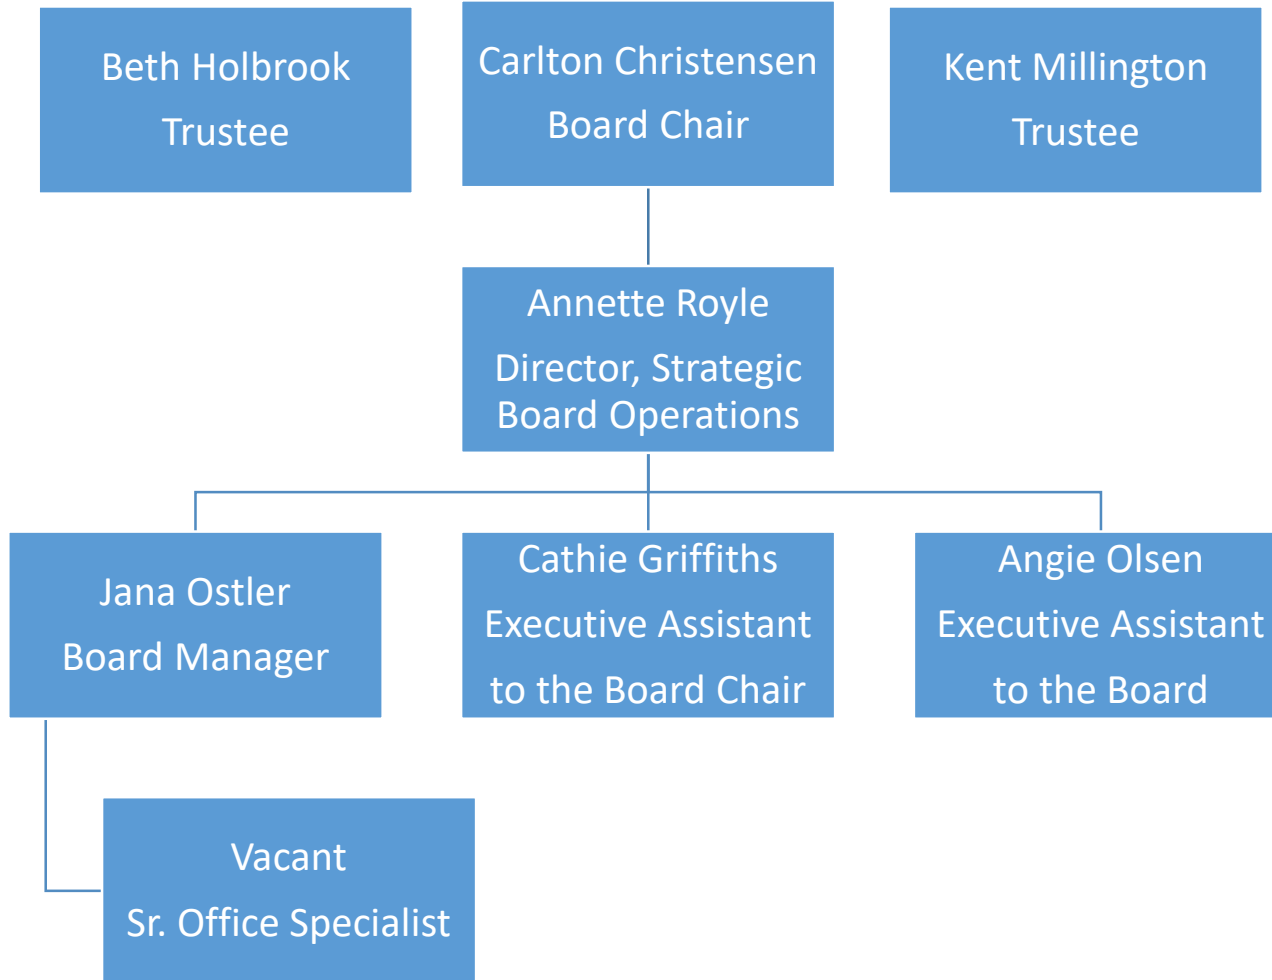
Beth Holbrook
Trustee

Carlton Christensen
Board Chair

Kent Millington
Trustee

Annette Royle
Director, Strategic Board Operations

Jana Ostler
Board Manager

Cathie Griffiths
Executive Assistant to the Board Chair

Angie Olsen
Executive Assistant to the Board

Vacant
Sr. Office Specialist